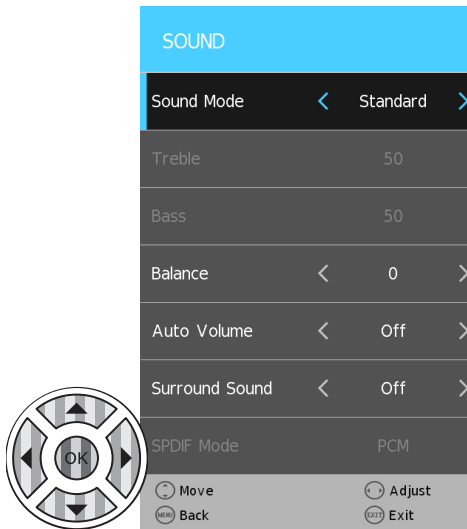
SOUND

| | |
|---|---|
| Sound Mode | < Standard > |
| Treble | 50 |
| Bass | 50 |
| Balance | < 0 > |
| Auto Volume | < Off > |
| Surround Sound | < Off > |
| SPDIF Mode | PCM |

Move
Adjust
MENU Back
EXIT Exit

OK